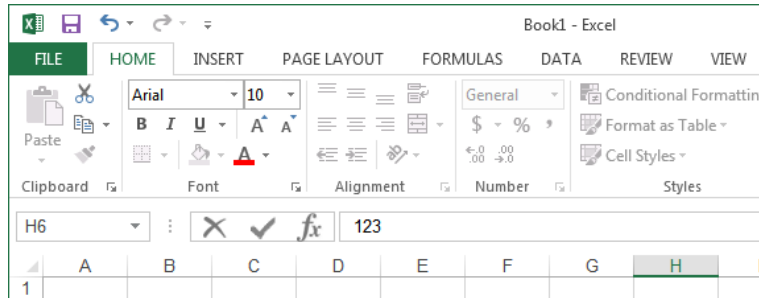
Book1 - Excel

FILE HOME INSERT PAGE LAYOUT FORMULAS DATA REVIEW VIEW

Paste

Arial 10

B I U A A

A

Clipboard Font Alignment Number Styles

General

$ - % ,

$^{\leftarrow.0}_{.00}$ $^{.00}_{\rightarrow.0}$

Conditional Formattin

Format as Table

Cell Styles

H6

$fx$

123

A B C D E F G H

1